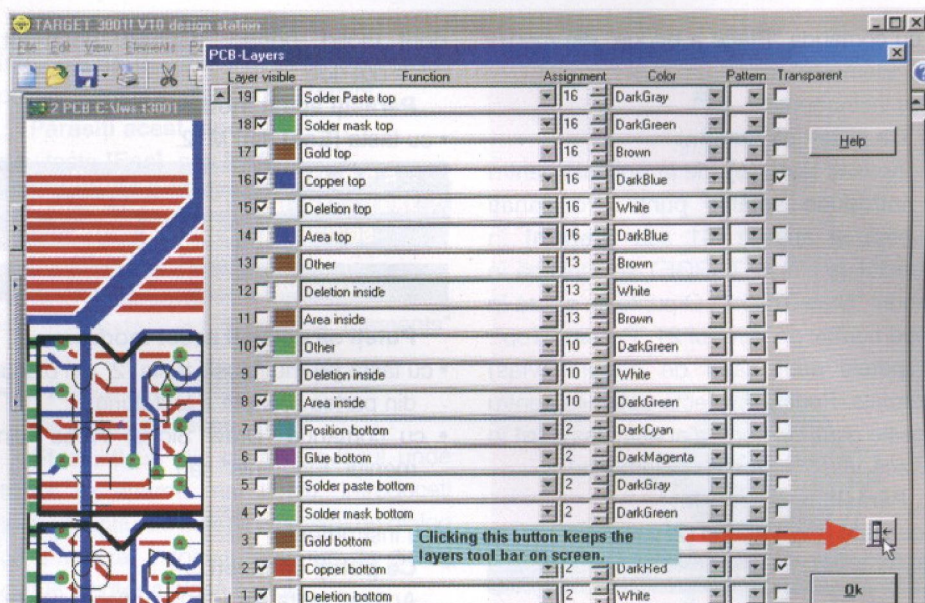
TARGET 3001! V10 design station

File Edit View Elements

2 PCB C:\Iws\3001

PCB-Layers

| Layer visible | Function | Assignment | Color | Pattern | Transparent |
|---|---|---|---|---|---|
| 19 | Solder Paste top | 16 | DarkGray | | |
| 18 | Solder mask top | 16 | DarkGreen | | |
| 17 | Gold top | 16 | Brown | | |
| 16 | Copper top | 16 | DarkBlue | | |
| 15 | Deletion top | 16 | White | | |
| 14 | Area top | 16 | DarkBlue | | |
| 13 | Other | 13 | Brown | | |
| 12 | Deletion inside | 13 | White | | |
| 11 | Area inside | 13 | Brown | | |
| 10 | Other | 10 | DarkGreen | | |
| 9 | Deletion inside | 10 | White | | |
| 8 | Area inside | 10 | DarkGreen | | |
| 7 | Position bottom | 2 | DarkCyan | | |
| 6 | Glue bottom | 2 | DarkMagenta | | |
| 5 | Solder paste bottom | 2 | DarkGray | | |
| 4 | Solder mask bottom | 2 | DarkGreen | | |
| 3 | Gold bottom | | | | |
| 2 | Copper bottom | 2 | DarkRed | | |
| 1 | Deletion bottom | 2 | White | | |

Help

Clicking this button keeps the layers tool bar on screen.

Ok